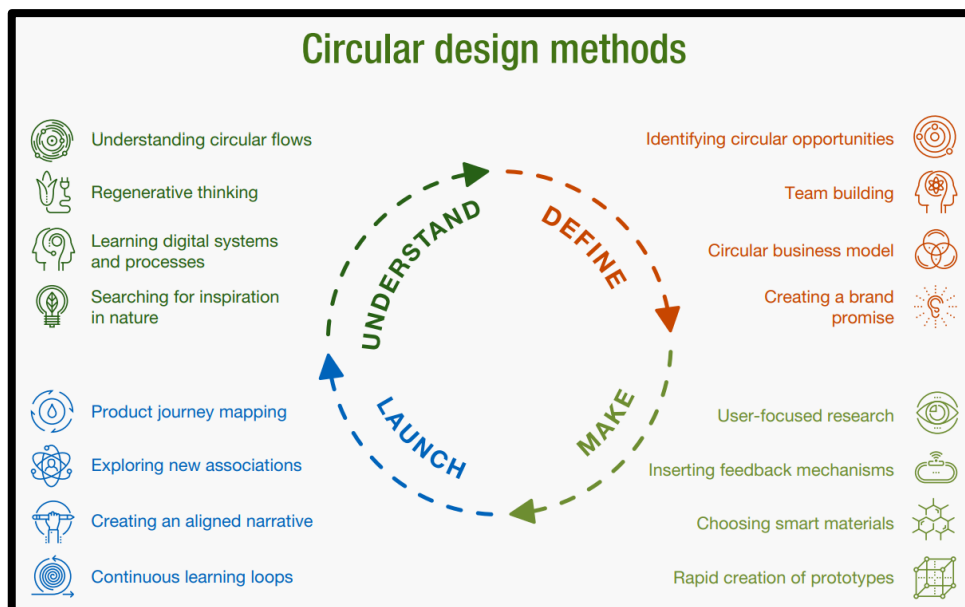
Circular design methods

Understanding circular flows

Regenerative thinking

Learning digital systems and processes

Searching for inspiration in nature

Identifying circular opportunities

Team building

Circular business model

Creating a brand promise

UNDERSTAND

DEFINE

MAKE

LAUNCH

Product journey mapping

Exploring new associations

Creating an aligned narrative

Continuous learning loops

User-focused research

Inserting feedback mechanisms

Choosing smart materials

Rapid creation of prototypes